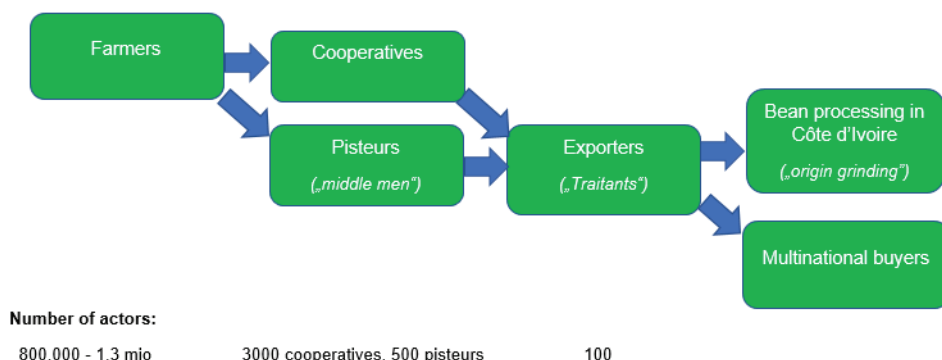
Farmers

Cooperatives

Pisteurs

(„middle men")

Exporters

(„Traitants")

Bean processing in Côte d'Ivoire

(„origin grinding")

Multinational buyers

Number of actors:

800.000 - 1.3 mio

3000 cooperatives, 500 pisteurs

100